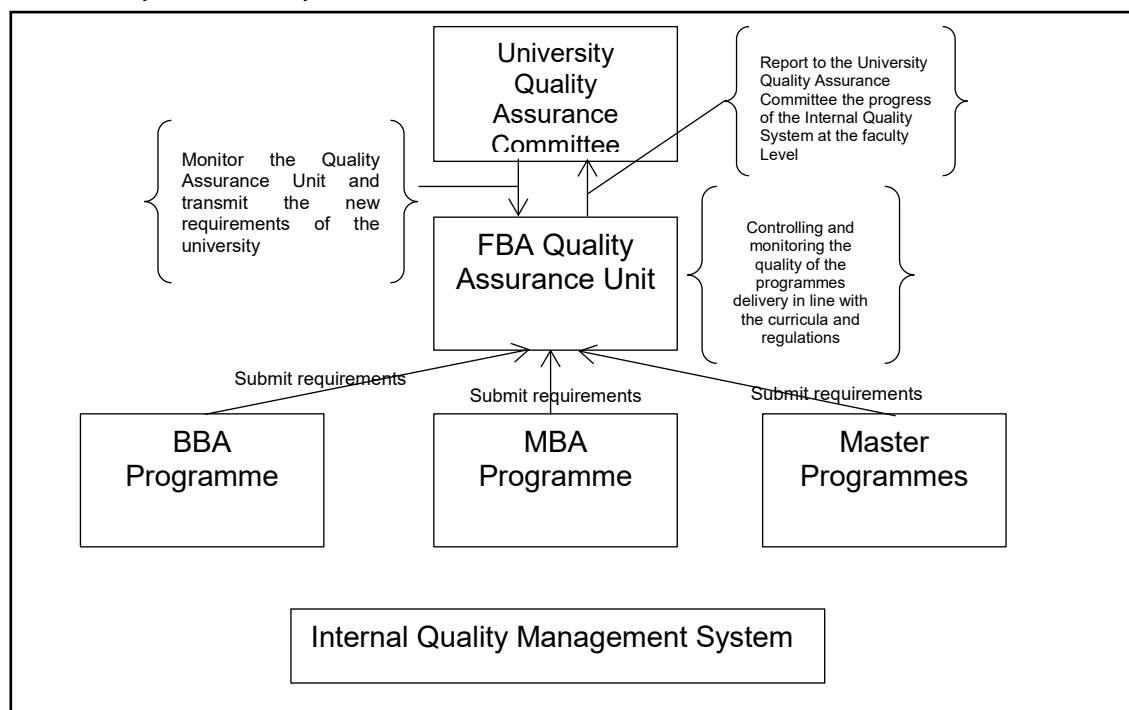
University Quality Assurance Committee

Report to the University Quality Assurance Committee the progress of the Internal Quality System at the faculty Level

Monitor the Quality Assurance Unit and transmit the new requirements of the university

FBA Quality Assurance Unit

Controlling and monitoring the quality of the programmes delivery in line with the curricula and regulations

Submit requirements

Submit requirements

Submit requirements

BBA Programme

MBA Programme

Master Programmes

Internal Quality Management System